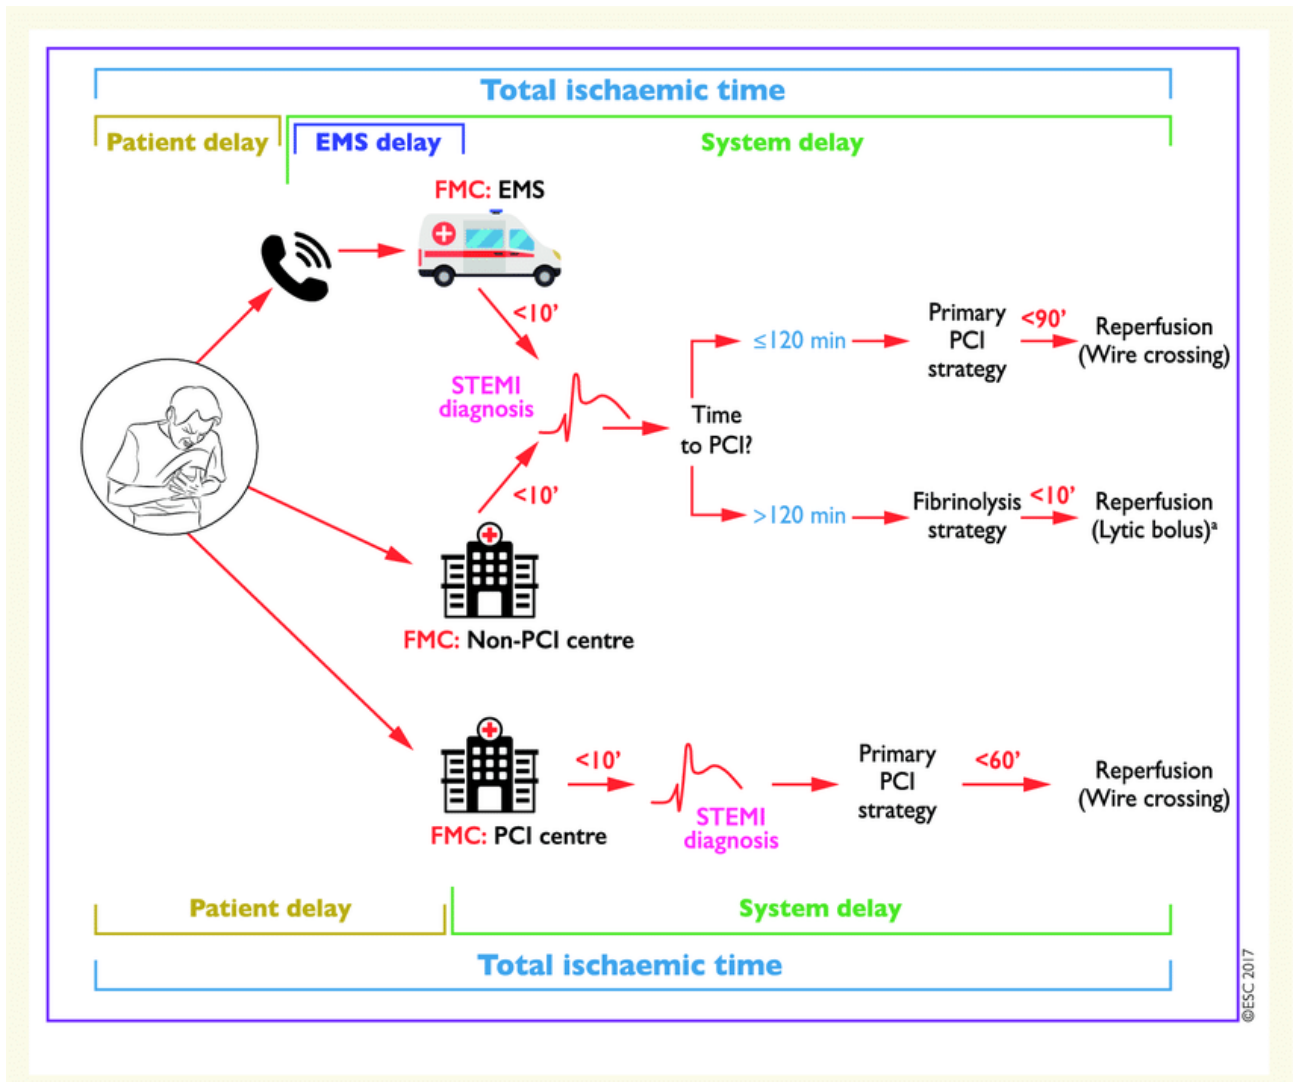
Total ischaemic time

Patient delay

EMS delay

System delay

FMC: EMS

<10'

STEMI diagnosis

<10'

Time to PCI?

$\leq$120 min

Primary PCI strategy

<90'

Reperfusion (Wire crossing)

>120 min

Fibrinolysis strategy

<10'

Reperfusion (Lytic bolus)$^a$

FMC: Non-PCI centre

<10'

STEMI diagnosis

Primary PCI strategy

<60'

Reperfusion (Wire crossing)

FMC: PCI centre

Patient delay

System delay

Total ischaemic time

©ESC 2017